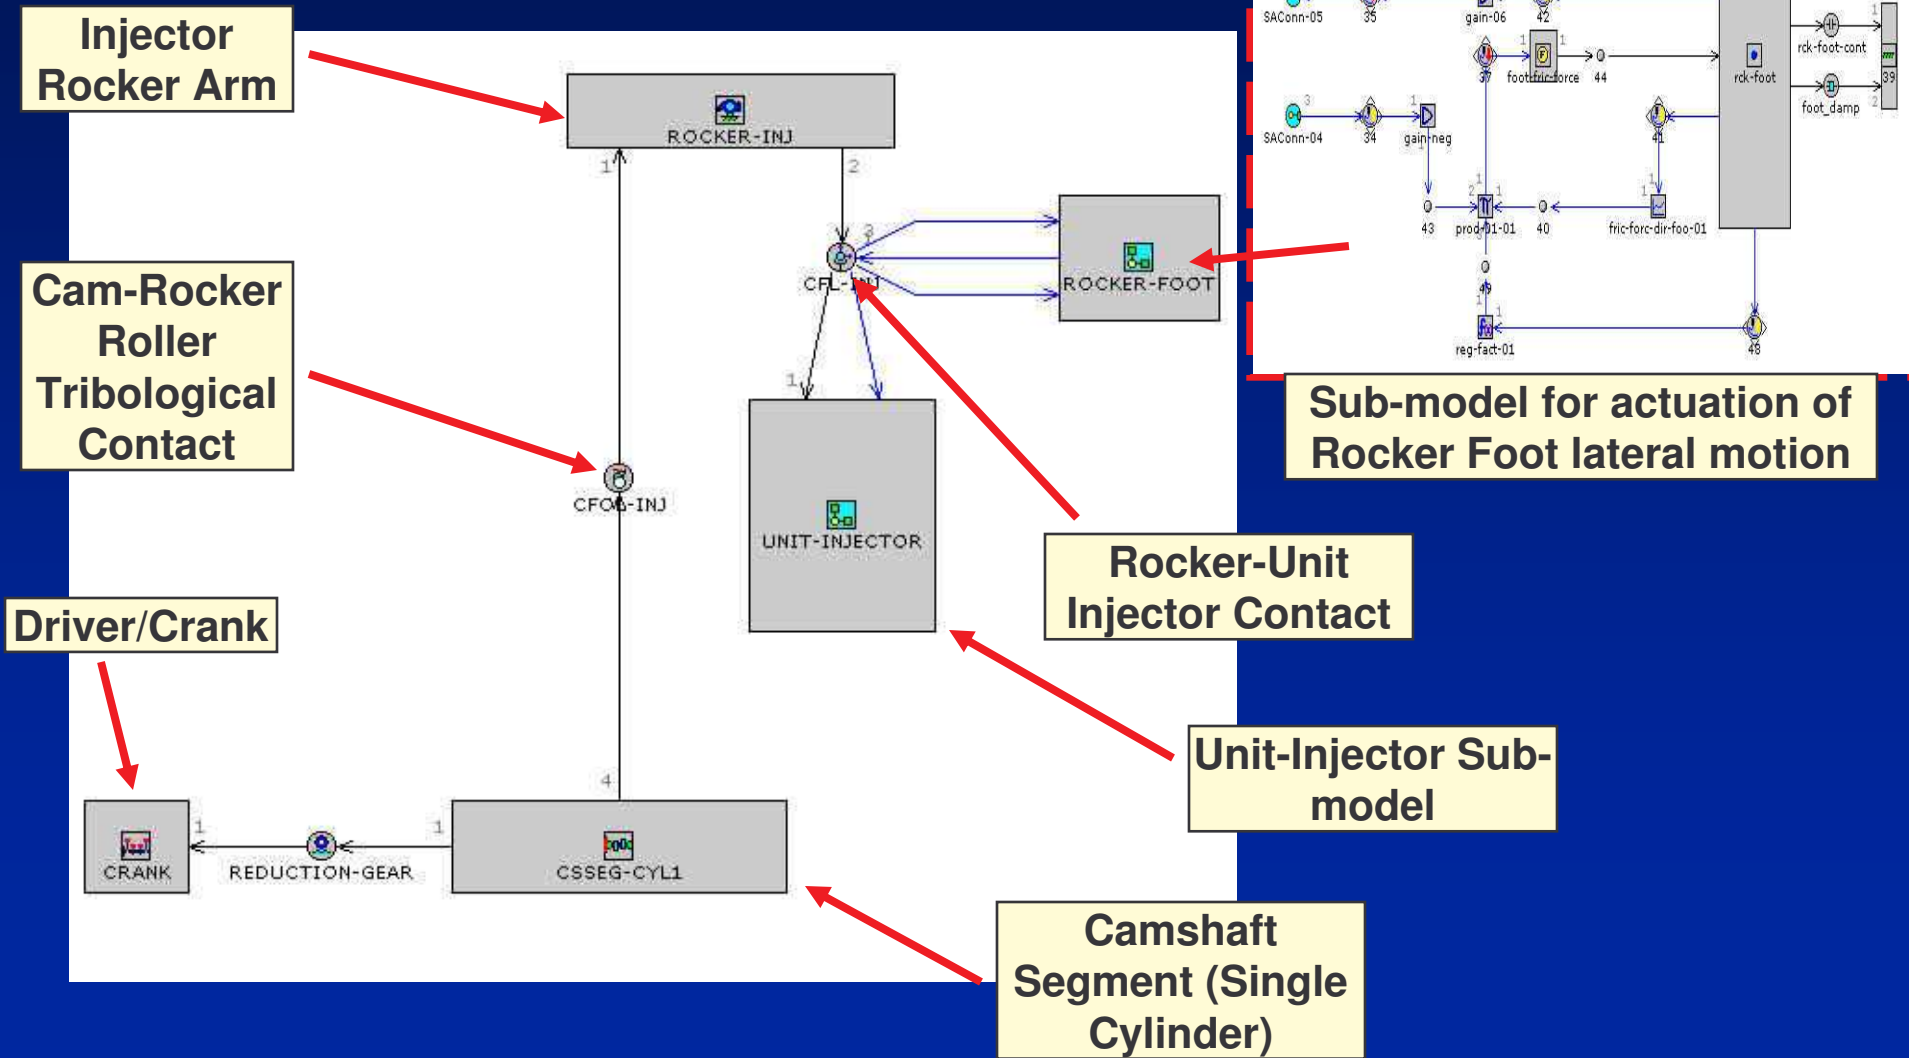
Injector Rocker Arm

Cam-Rocker Roller Tribological Contact

Driver/Crank

ROCKER-INJ

1

2

3

CFL-INJ

ROCKER-FOOT

1

UNIT-INJECTOR

CFOL-INJ

4

1

1

CRANK

REDUCTION-GEAR

CSSEG-CYL1

SAConn-05

35

gain-06

42

37

foot-fric-force

44

rck-foot

rck-foot-cont

39

foot_damp

SAConn-04

34

gain-neg

41

43

prod-01-01

40

fric-forc-dir-foo-01

45

reg-fact-01

48

Sub-model for actuation of Rocker Foot lateral motion

Rocker-Unit Injector Contact

Unit-Injector Sub-model

Camshaft Segment (Single Cylinder)